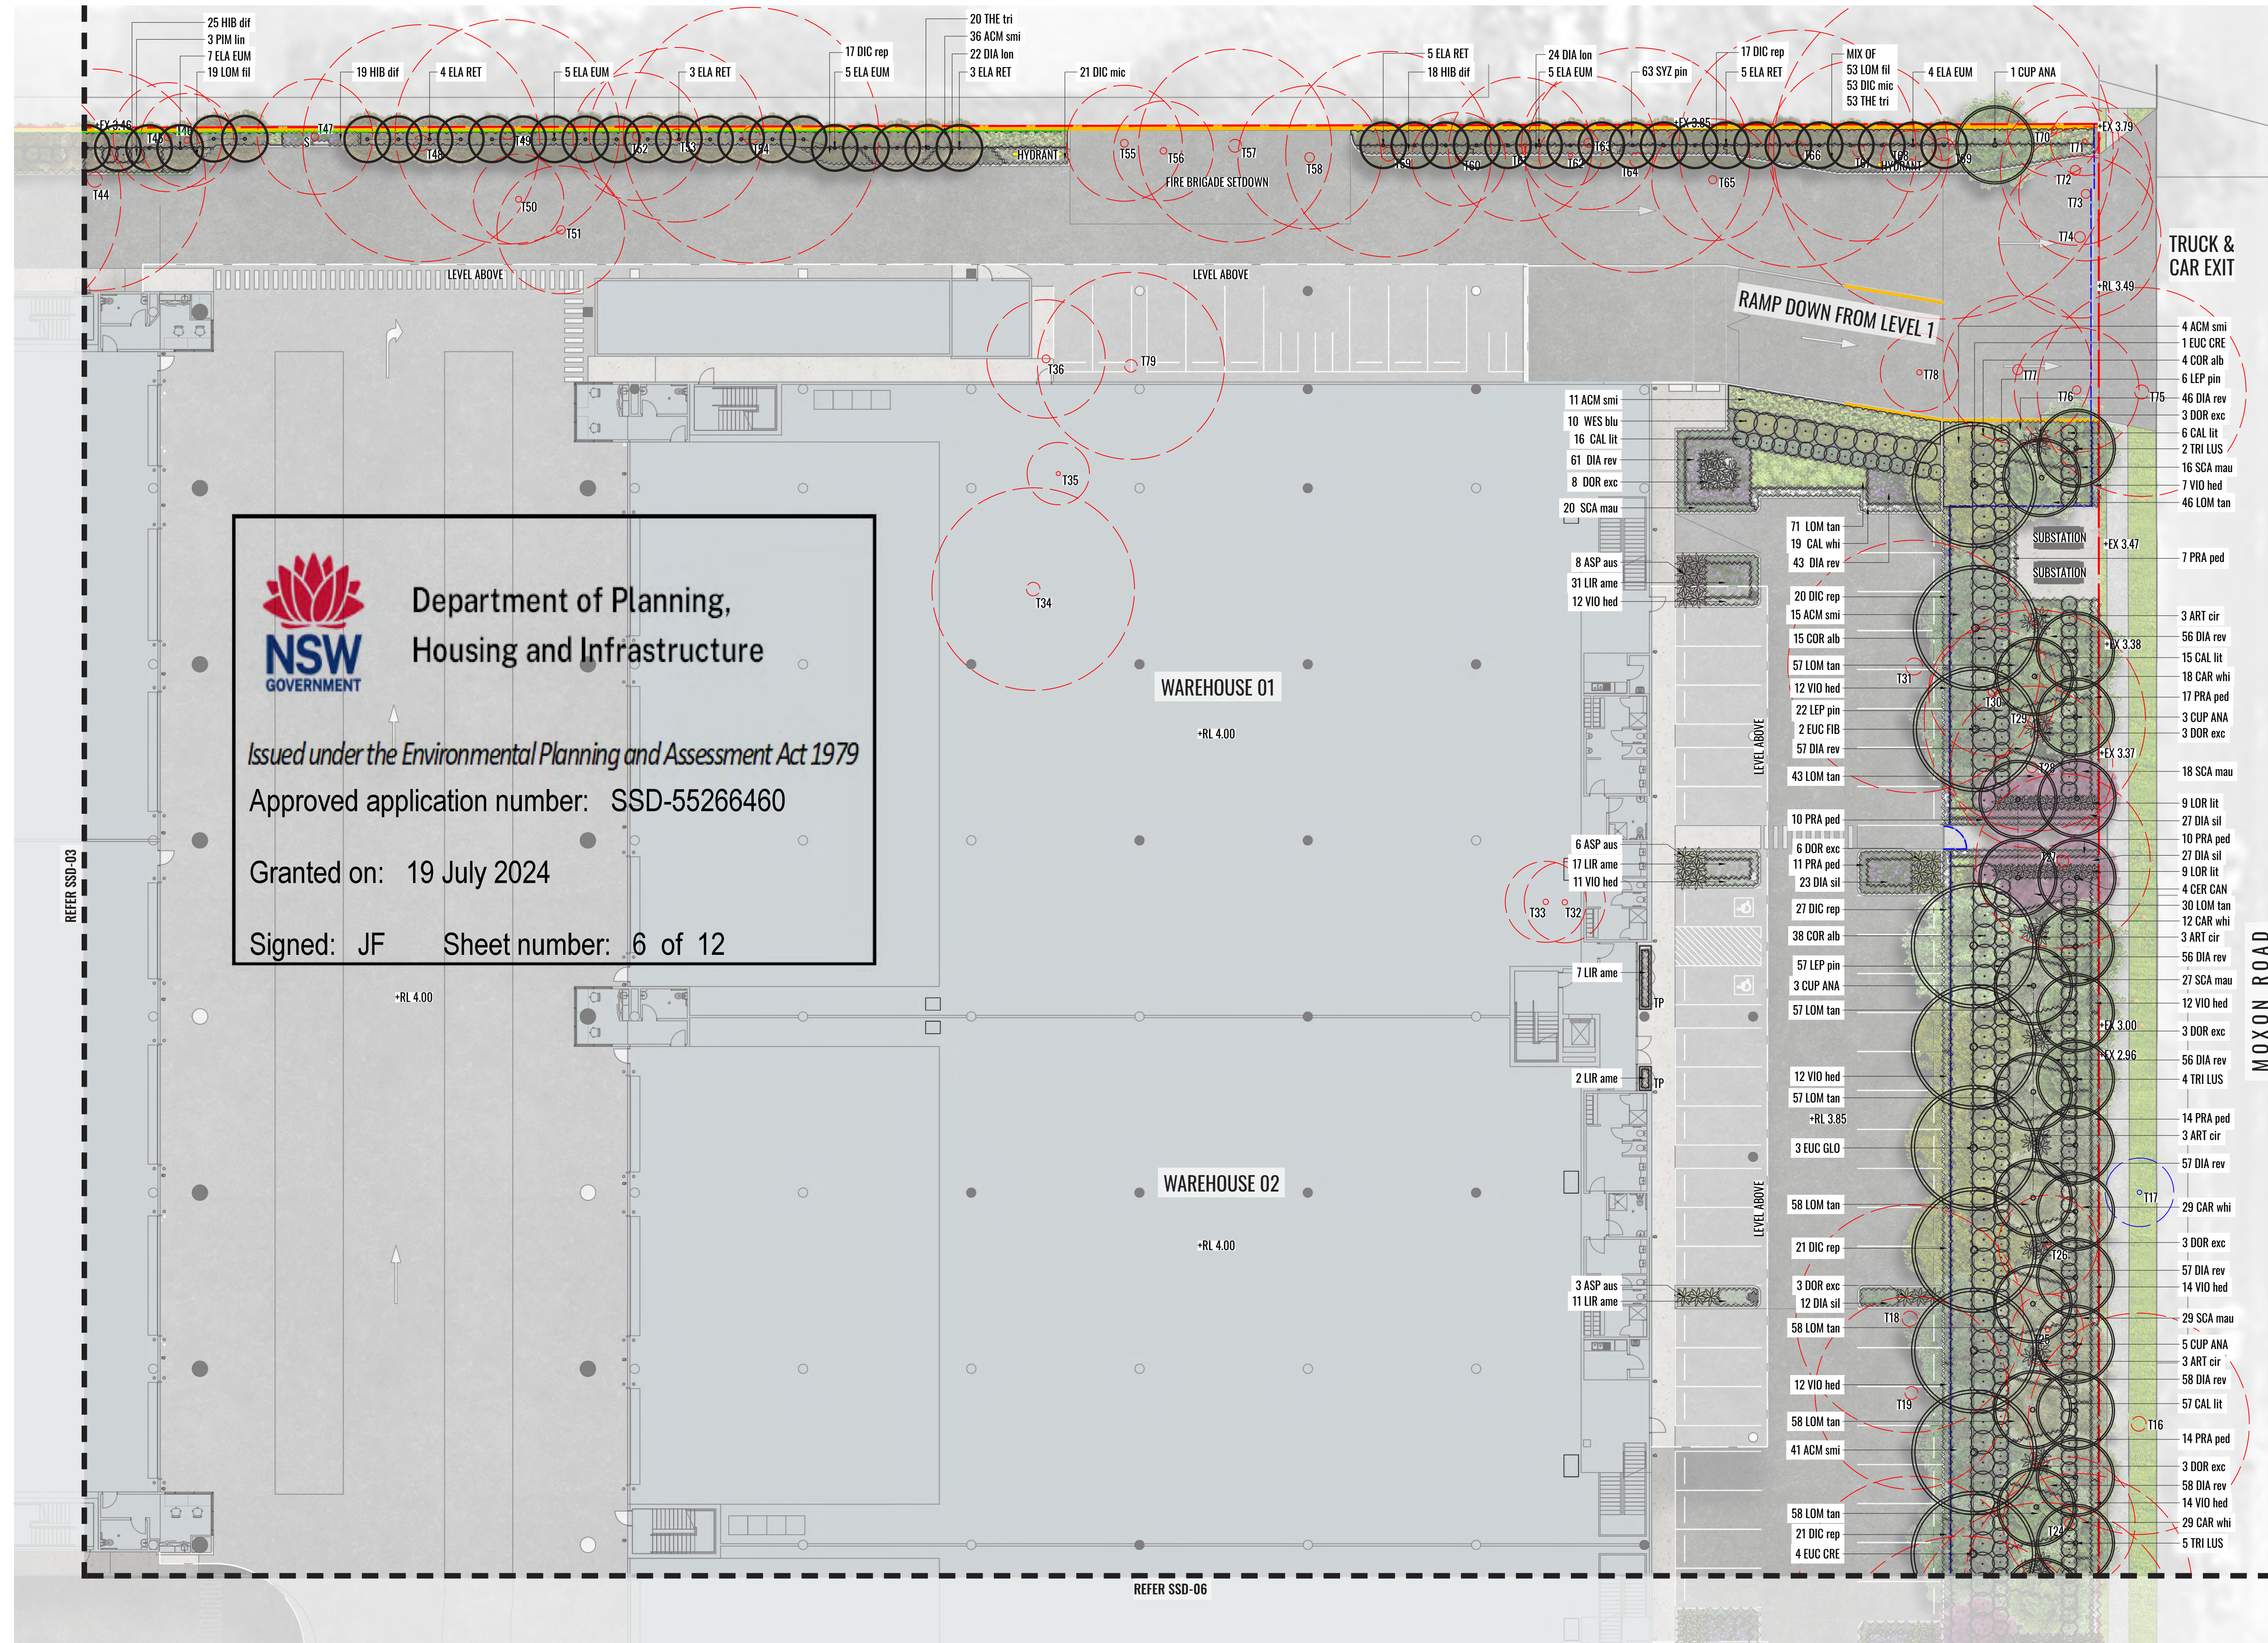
25 HIB dif
3 PIM lin
7 ELA EUM
19 LOM fil
19 HIB dif
4 ELA RET
5 ELA EUM
3 ELA RET
17 DIC rep
5 ELA EUM
20 THE tri
36 ACM smi
22 DIA lon
3 ELA RET
21 DIC mic
5 ELA RET
18 HIB dif
24 DIA lon
5 ELA EUM
63 SYZ pin
17 DIC rep
5 ELA RET
MIX OF
53 LOM fil
53 DIC mic
53 THE tri
4 ELA EUM
1 CUP ANA

EX 3.46
T44
T45
T46
T47
T48
T49
T50
T51
T52
T53
T54
HYDRANT
T55
T56
T57
T58
FIRE BRIGADE SETDOWN
T59
T60
T61
T62
T63
T64
T65
EX 3.85
T66
T67
T68
HYDRANT
T69
T70
T71
T72
T73
T74
EX 3.79
RL 3.49

TRUCK & CAR EXIT

LEVEL ABOVE
LEVEL ABOVE
RAMP DOWN FROM LEVEL 1
T36
T79
T78
T77
T76
T75
T35
T34

11 ACM smi
10 WES blu
16 CAL lit
61 DIA rev
8 DOR exc
20 SCA mau
8 ASP aus
31 LIR ame
12 VIO hed

4 ACM smi
1 EUC CRE
4 COR alb
6 LEP pin
46 DIA rev
3 DOR exc
6 CAL lit
2 TRI LUS
16 SCA mau
7 VIO hed
46 LOM tan

71 LOM tan
19 CAL whi
43 DIA rev
SUBSTATION
SUBSTATION
EX 3.47
7 PRA ped

20 DIC rep
15 ACM smi
15 COR alb
57 LOM tan
12 VIO hed
22 LEP pin
2 EUC FIB
57 DIA rev
43 LOM tan
T31
T30
T29
EX 3.38
3 ART cir
56 DIA rev
15 CAL lit
18 CAR whi
17 PRA ped
3 CUP ANA
3 DOR exc
EX 3.37
T28
18 SCA mau

Department of Planning, Housing and Infrastructure
NSW GOVERNMENT
Issued under the Environmental Planning and Assessment Act 1979
Approved application number: SSD-55266460
Granted on: 19 July 2024
Signed: JF Sheet number: 6 of 12

WAREHOUSE 01
RL 4.00
LEVEL ABOVE

10 PRA ped
6 DOR exc
11 PRA ped
23 DIA sil
6 ASP aus
17 LIR ame
11 VIO hed
T33
T32
T27
9 LOR lit
27 DIA sil
10 PRA ped
27 DIA sil
9 LOR lit
4 CER CAN
30 LOM tan
12 CAR whi
3 ART cir
56 DIA rev
27 SCA mau
12 VIO hed
27 DIC rep
38 COR alb
57 LEP pin
3 CUP ANA
57 LOM tan
7 LIR ame
TP
EX 3.00
3 DOR exc
EX 2.96
56 DIA rev
4 TRI LUS
RL 4.00
2 LIR ame
TP
12 VIO hed
57 LOM tan
RL 3.85
3 EUC GLO
14 PRA ped
3 ART cir
57 DIA rev
T17
29 CAR whi

REFER SSD-03
MOXON ROAD

WAREHOUSE 02
RL 4.00
LEVEL ABOVE
58 LOM tan
21 DIC rep
T26
3 DOR exc
57 DIA rev
14 VIO hed
3 ASP aus
11 LIR ame
3 DOR exc
12 DIA sil
T18
58 LOM tan
T25
29 SCA mau
5 CUP ANA
3 ART cir
58 DIA rev
57 CAL lit
12 VIO hed
T19
T16
58 LOM tan
14 PRA ped
41 ACM smi
3 DOR exc
58 DIA rev
14 VIO hed
29 CAR whi
58 LOM tan
T24
21 DIC rep
5 TRI LUS
4 EUC CRE

REFER SSD-06